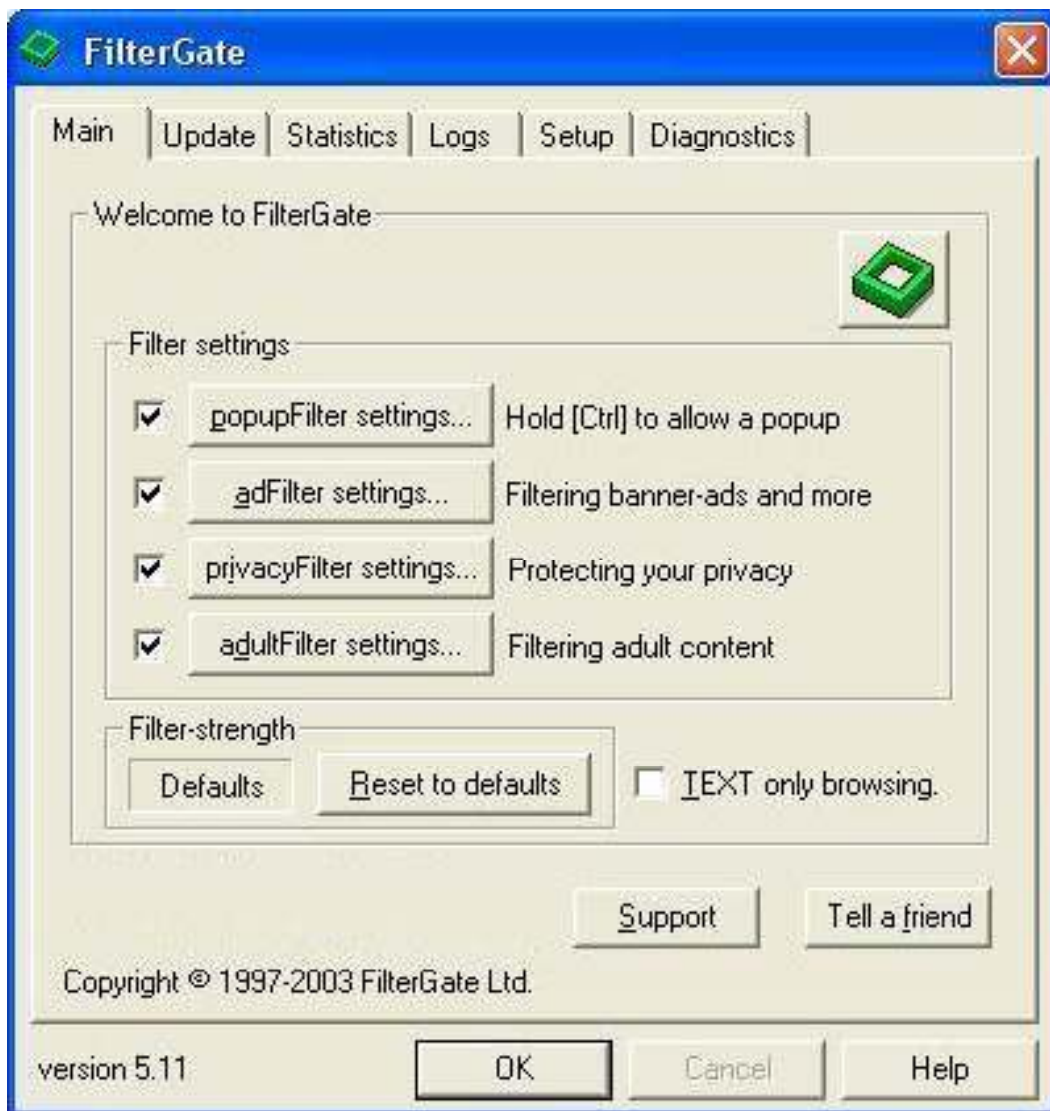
FilterGate

Main | Update | Statistics | Logs | Setup | Diagnostics

Welcome to FilterGate

Filter settings

popupFilter settings... Hold [Ctrl] to allow a popup

adFilter settings... Filtering banner-ads and more

privacyFilter settings... Protecting your privacy

adultFilter settings... Filtering adult content

Filter-strength

Defaults

Reset to defaults

TEXT only browsing.

Support

Tell a friend

Copyright © 1997-2003 FilterGate Ltd.

version 5.11

OK

Cancel

Help